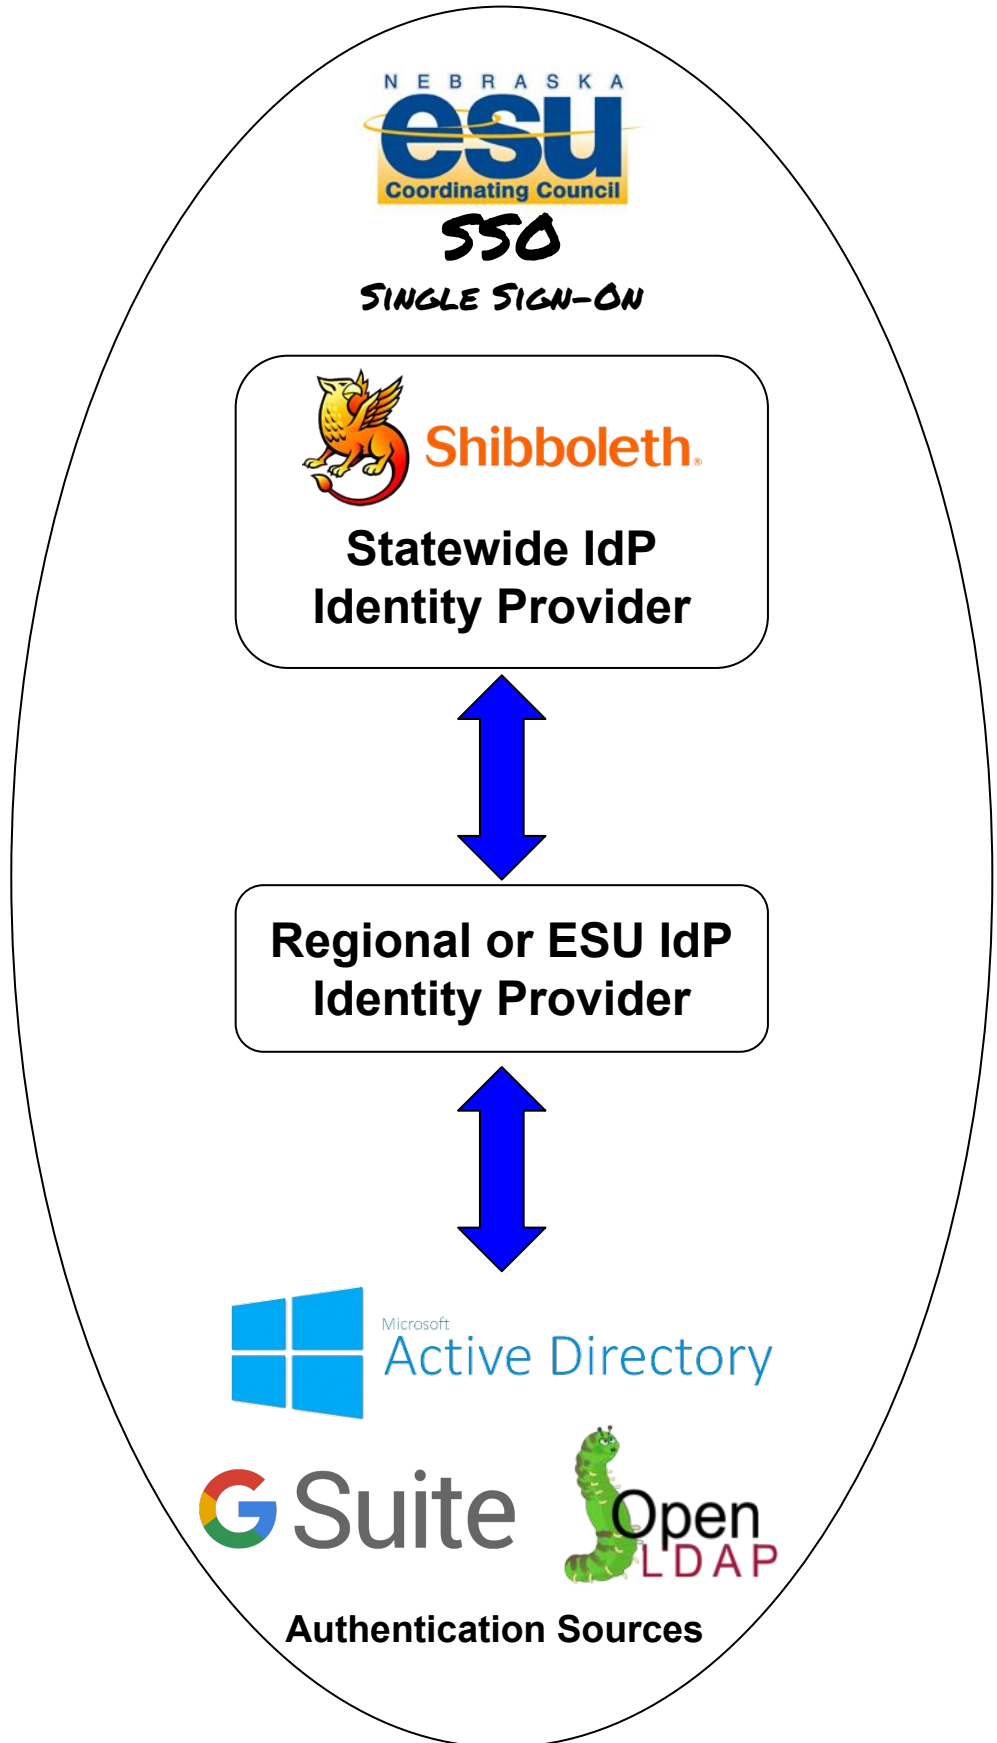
NEBRASKA
esu
Coordinating Council
SSO
SINGLE SIGN-ON

Shibboleth.
Statewide IdP
Identity Provider

Regional or ESU IdP
Identity Provider

Microsoft
Active Directory

G Suite

Open
LDAP

Authentication Sources